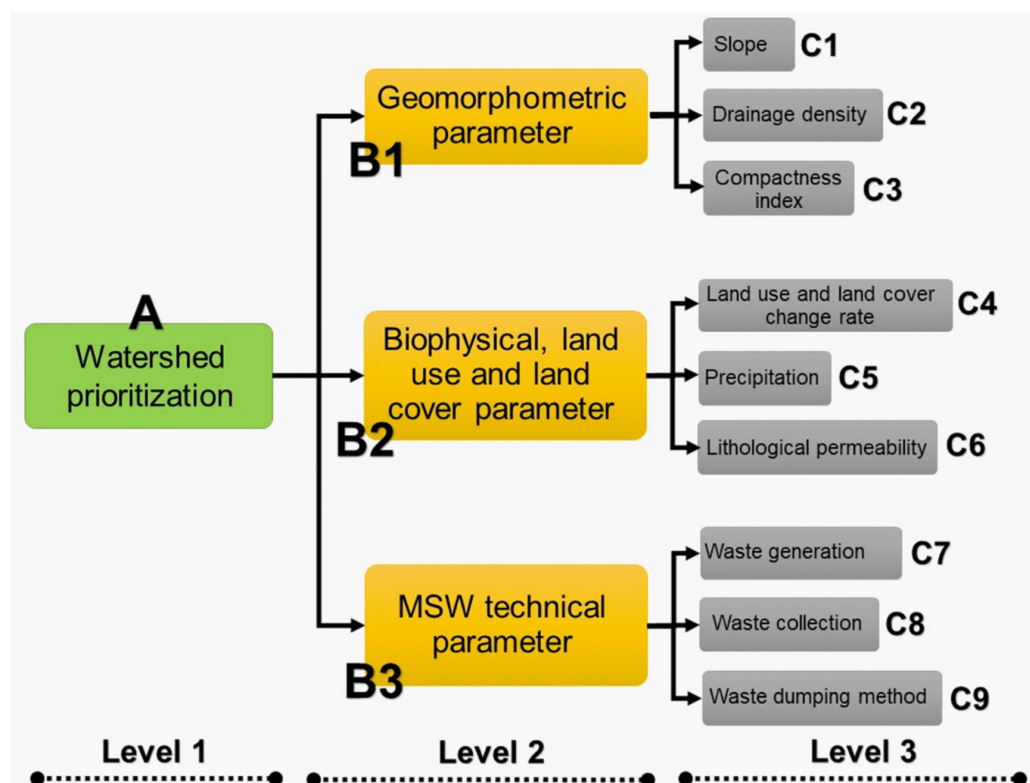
A
Watershed prioritization

Geomorphometric parameter
B1

Slope C1
Drainage density C2
Compactness index C3

Biophysical, land use and land cover parameter
B2

Land use and land cover change rate C4
Precipitation C5
Lithological permeability C6

MSW technical parameter
B3

Waste generation C7
Waste collection C8
Waste dumping method C9

Level 1
Level 2
Level 3